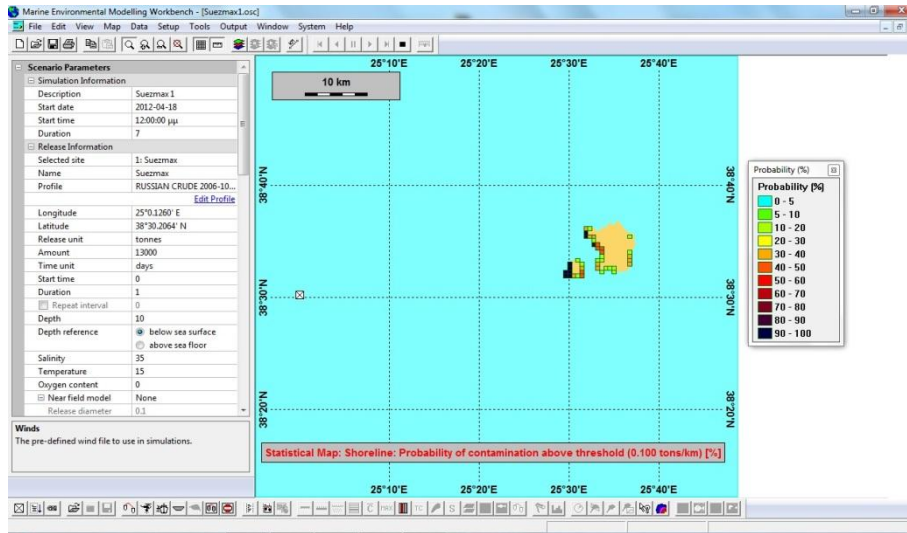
Marine Environmental Modelling Workbench - [Suezmax1.osc]

File Edit View Map Data Setup Tools Output Window System Help

Scenario Parameters

| Simulation Information | |
|---|---|
| Description | Suezmax 1 |
| Start date | 2012-04-18 |
| Start time | 12:00:00 μμ |
| Duration | 7 |
| Release Information | |
| Selected site | 1: Suezmax |
| Name | Suezmax |
| Profile | RUSSIAN CRUDE 2006-10... |
| | Edit Profile |
| Longitude | 25°0.1260' E |
| Latitude | 38°30.2064' N |
| Release unit | tonnes |
| Amount | 13000 |
| Time unit | days |
| Start time | 0 |
| Duration | 1 |
| Repeat interval | 0 |
| Depth | 10 |
| Depth reference | below sea surface |
| | above sea floor |
| Salinity | 35 |
| Temperature | 15 |
| Oxygen content | 0 |
| Near field model | None |
| Release diameter | 0.1 |

Winds
The pre-defined wind file to use in simulations.

10 km

25°10'E 25°20'E 25°30'E 25°40'E

38°40'N 38°30'N 38°20'N

38°40'N 38°30'N 38°20'N

Probability (%)

Probability [%]
0 - 5
5 - 10
10 - 20
20 - 30
30 - 40
40 - 50
50 - 60
60 - 70
70 - 80
80 - 90
90 - 100

Statistical Map: Shoreline: Probability of contamination above threshold (0.100 tons/km) [%]

25°10'E 25°20'E 25°30'E 25°40'E